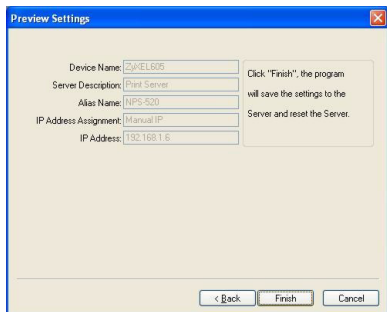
Preview Settings

Device Name: ZyXEL605
Server Description: Print Server
Alias Name: NPS-520
IP Address Assignment: Manual IP
IP Address: 192.168.1.6

Click "Finish", the program will save the settings to the Server and reset the Server.

< Back Finish Cancel